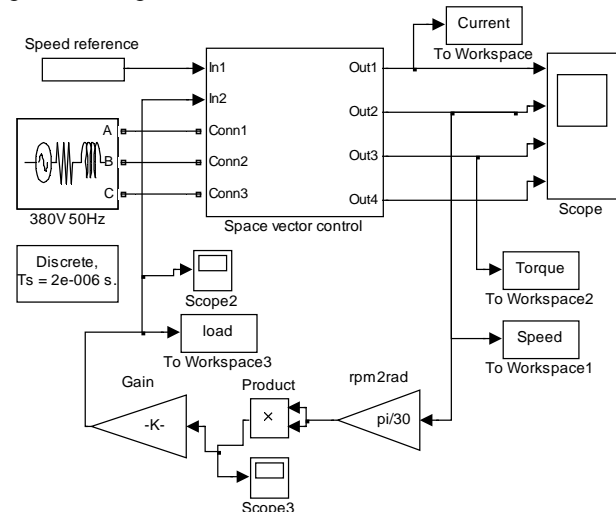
Speed reference

In1
In2
Conn1
Conn2
Conn3
Out1
Out2
Out3
Out4
Space vector control

A
B
C
380V 50Hz

Current
To Workspace

Scope

Discrete,
Ts = 2e-006 s.

Scope2

load
To Workspace3

Torque
To Workspace2

Speed
To Workspace1

Gain
-K-

Product
×

rpm2rad
pi/30

Scope3